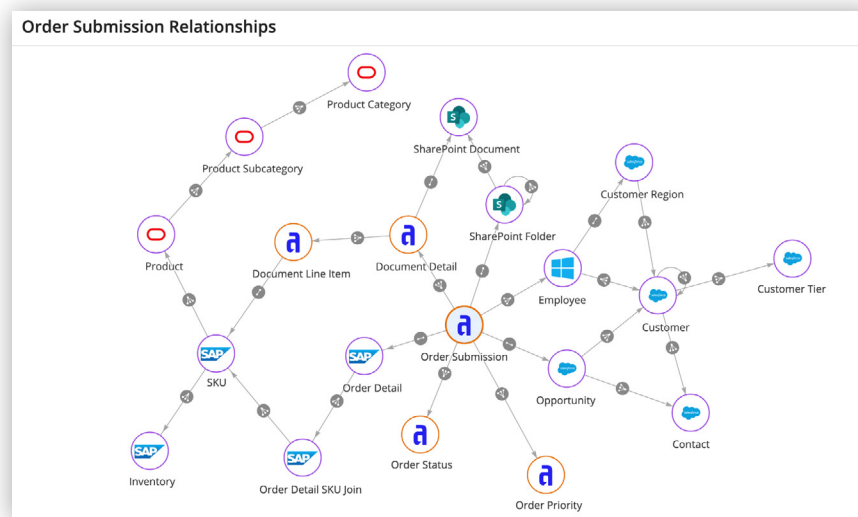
Order Submission Relationships

Product Category

Product Subcategory

SharePoint Document

Customer Region

SharePoint Folder

Product

Document Line Item

Document Detail

Employee

Customer Tier

Customer

Order Submission

SKU

Order Detail

Opportunity

Contact

Order Status

Inventory

Order Detail SKU Join

Order Priority